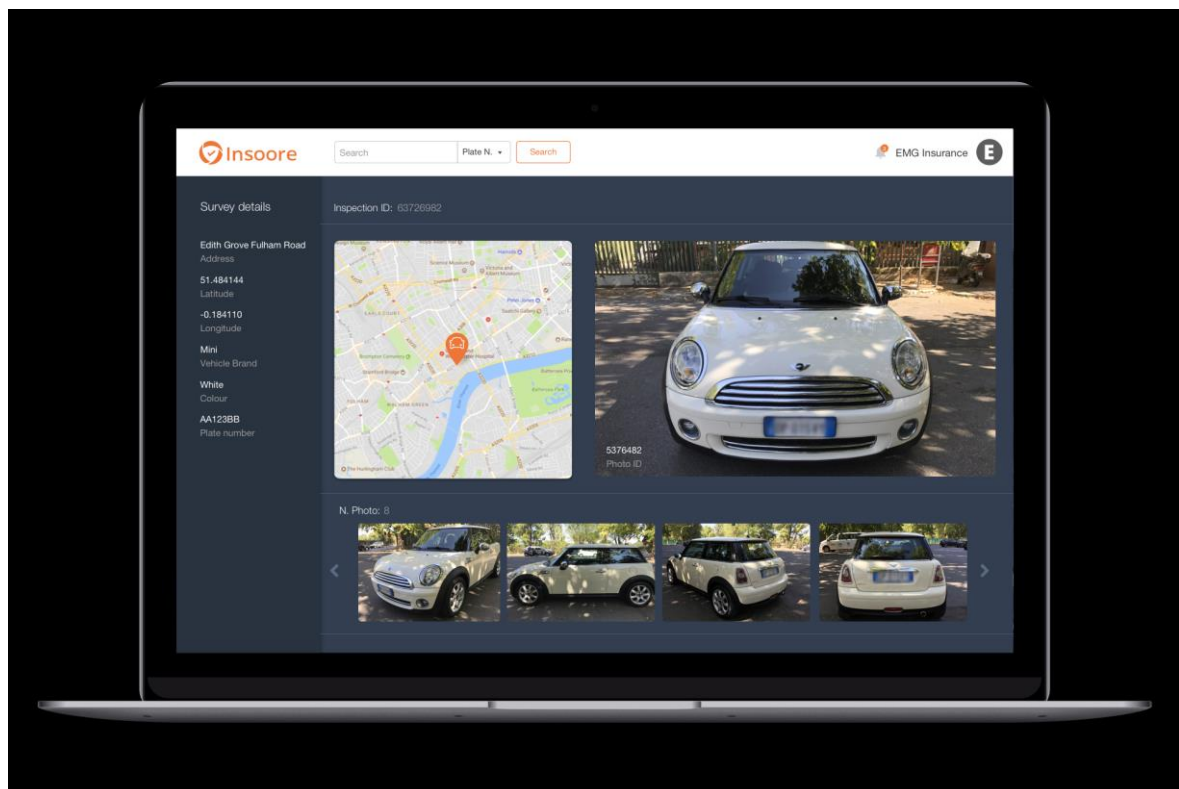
Insoore

Search

Plate N.

Search

EMG Insurance

E

Survey details

Edith Grove Fulham Road
Address

51.484144
Latitude

-0.184110
Longitude

Mini
Vehicle Brand

White
Colour

AA123BB
Plate number

Inspection ID: 63726982

5376482
Photo ID

N. Photo: 8